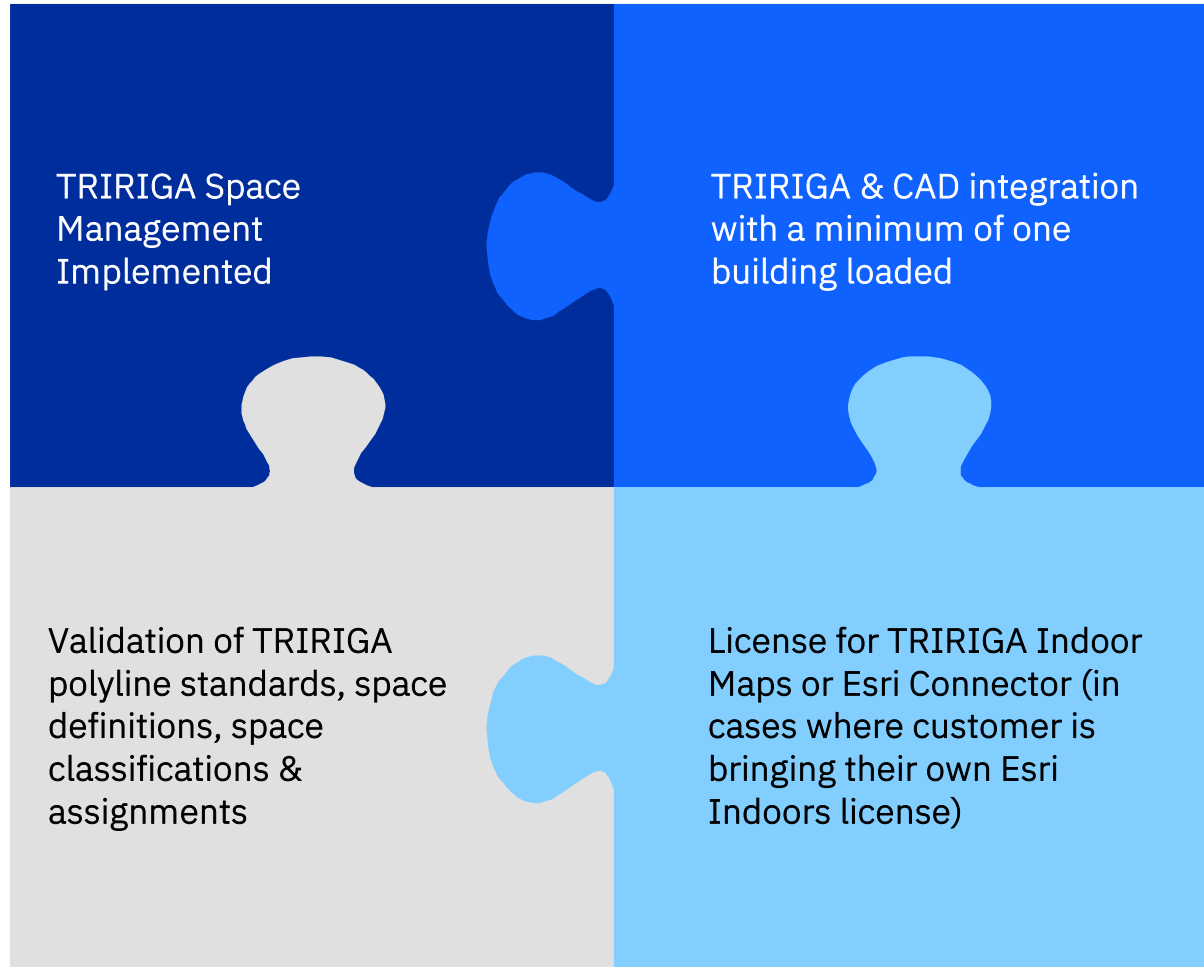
TRIRIGA Space Management Implemented

TRIRIGA & CAD integration with a minimum of one building loaded

Validation of TRIRIGA polyline standards, space definitions, space classifications & assignments

License for TRIRIGA Indoor Maps or Esri Connector (in cases where customer is bringing their own Esri Indoors license)